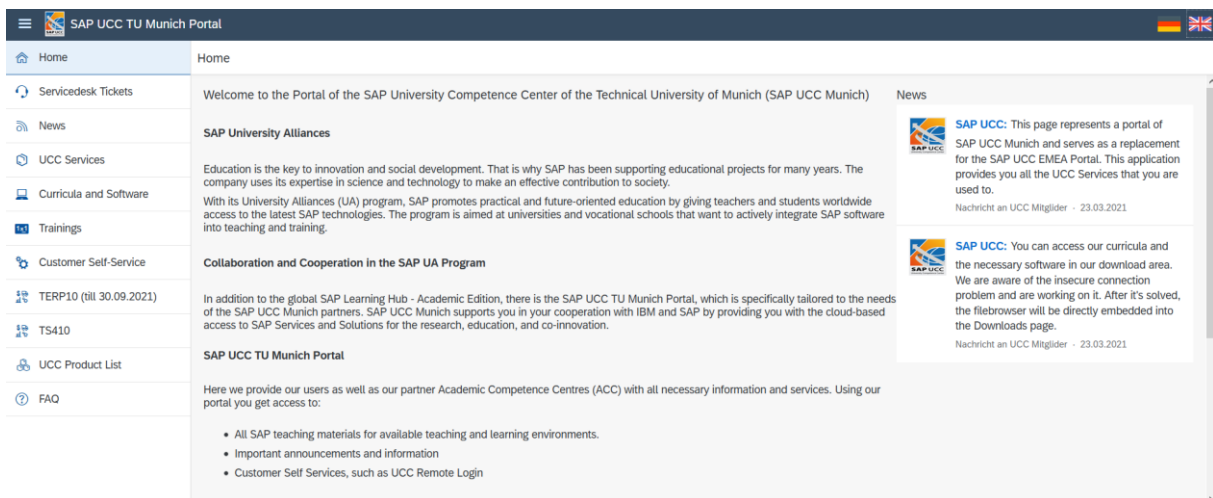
SAP UCC TU Munich Portal

Home
Servicedesk Tickets
News
UCC Services
Curricula and Software
Trainings
Customer Self-Service
TERP10 (till 30.09.2021)
TS410
UCC Product List
FAQ

Home

Welcome to the Portal of the SAP University Competence Center of the Technical University of Munich (SAP UCC Munich)

SAP University Alliances

Education is the key to innovation and social development. That is why SAP has been supporting educational projects for many years. The company uses its expertise in science and technology to make an effective contribution to society.

With its University Alliances (UA) program, SAP promotes practical and future-oriented education by giving teachers and students worldwide access to the latest SAP technologies. The program is aimed at universities and vocational schools that want to actively integrate SAP software into teaching and training.

Collaboration and Cooperation in the SAP UA Program

In addition to the global SAP Learning Hub - Academic Edition, there is the SAP UCC TU Munich Portal, which is specifically tailored to the needs of the SAP UCC Munich partners. SAP UCC Munich supports you in your cooperation with IBM and SAP by providing you with the cloud-based access to SAP Services and Solutions for the research, education, and co-innovation.

SAP UCC TU Munich Portal

Here we provide our users as well as our partner Academic Competence Centres (ACC) with all necessary information and services. Using our portal you get access to:

• All SAP teaching materials for available teaching and learning environments.
• Important announcements and information
• Customer Self Services, such as UCC Remote Login

News

SAP UCC: This page represents a portal of SAP UCC Munich and serves as a replacement for the SAP UCC EMEA Portal. This application provides you all the UCC Services that you are used to.
Nachricht an UCC Mitglider - 23.03.2021

SAP UCC: You can access our curricula and the necessary software in our download area. We are aware of the insecure connection problem and are working on it. After it's solved, the filebrowser will be directly embedded into the Downloads page.
Nachricht an UCC Mitglider - 23.03.2021